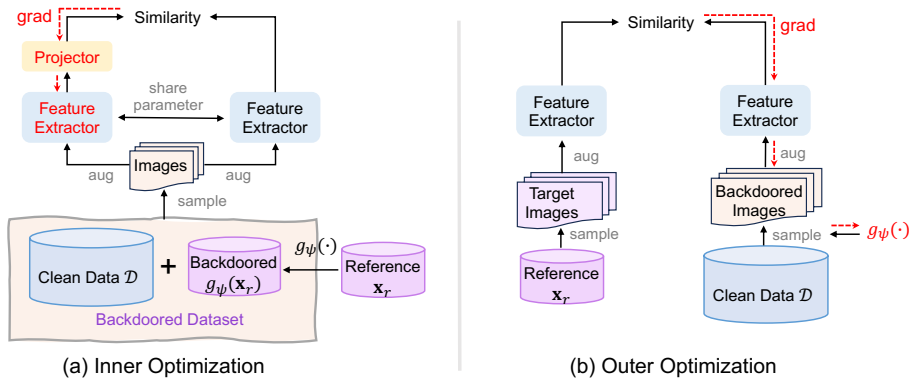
grad

Similarity

Projector

share parameter

Feature Extractor

Feature Extractor

Images

aug

aug

sample

$g_\psi(\cdot)$

Clean Data $\mathcal{D}$

+

Backdoored $g_\psi(\mathbf{x}_r)$

Reference $\mathbf{x}_r$

Backdoored Dataset

(a) Inner Optimization

Similarity

grad

Feature Extractor

Feature Extractor

aug

aug

Target Images

Backdoored Images

sample

sample

$g_\psi(\cdot)$

Reference $\mathbf{x}_r$

Clean Data $\mathcal{D}$

(b) Outer Optimization